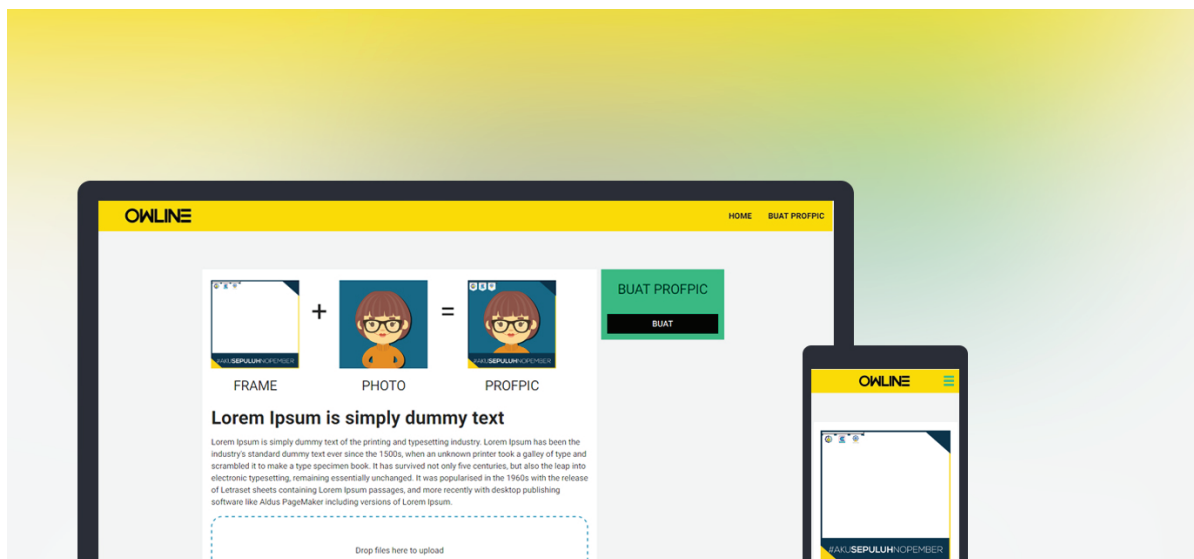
OWLINE

HOME BUAT PROFPIC

#AKUSEPULUHNOPEMBER

+

=

#AKUSEPULUHNOPEMBER

FRAME

PHOTO

PROFPIC

BUAT PROFPIC

BUAT

Lorem Ipsum is simply dummy text

Lorem Ipsum is simply dummy text of the printing and typesetting industry. Lorem Ipsum has been the industry's standard dummy text ever since the 1500s, when an unknown printer took a galley of type and scrambled it to make a type specimen book. It has survived not only five centuries, but also the leap into electronic typesetting, remaining essentially unchanged. It was popularised in the 1960s with the release of Letraset sheets containing Lorem Ipsum passages, and more recently with desktop publishing software like Aldus PageMaker including versions of Lorem Ipsum.

Drop files here to upload

OWLINE

#AKUSEPULUHNOPEMBER